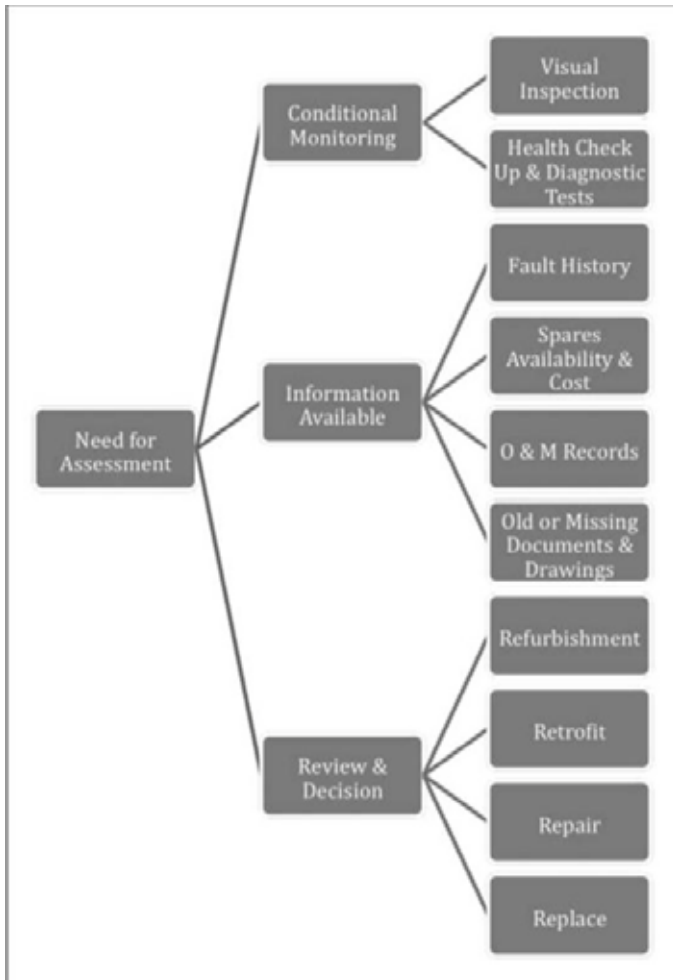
Need for Assessment

Conditional Monitoring

Visual Inspection

Health Check Up & Diagnostic Tests

Information Available

Fault History

Spares Availability & Cost

O & M Records

Old or Missing Documents & Drawings

Review & Decision

Refurbishment

Retrofit

Repair

Replace